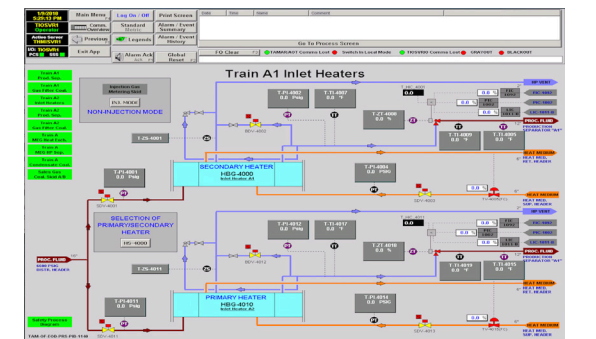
1/9/2018
5:25:13 PM
TIOSVR1
Operator
Active Server
TIIBSVR1
Main Menu
Log On / Off
Print Screen
Comm. Overview
Standard Menus
Alarm / Event Summary
Previous
Legends
Alarm / Event History
Exit App
Alarm Ack
Global Reset
Date
Time
Name
Comment
Go To Process Screens
EQ Clear
SWITCH A01 Comms Lost
Switch to Local Mode
TIOSVR0 Comms Lost
ONLY/OFF
BLACKOUT

Train A1 Inlet Heaters

Train A1 Proc. Sep.
Train A1 Gas Filter Coal.
Train A1 Inlet Heaters
Train A2 Proc. Sep.
Train A2 Gas Filter Coal.
Train A2 Inlet Heaters
Train A MEG Ref./Reb.
Train A MEG HP Sep.
Train A Condensate Coal.
Safety Gas Coal. Skid A-B
Safety Process Diagram

Injection Gas Metering Unit
INJ. MODE
NON-INJECTION MODE

T-PI-4002 0.0 Psig
T-TI-4007 0.0 °F
T-ZT-4008 0.0 %
T-TI-4009 0.0 °F
T-TI-4010 0.0 °F
T-ZS-4001
T-PI-4001 0.0 Psig
SECONDARY HEATER
HBG-4000
Inlet Heater A1
T-PI-4004 0.0 PSIG
SELECTION OF PRIMARY/SECONDARY HEATER
HG-4000
T-PI-4012 0.0 Psig
T-TI-4017 0.0 °F
T-ZT-4018 0.0 %
T-TI-4019 0.0 °F
T-TI-4020 0.0 °F
T-ZS-4011
T-PI-4011 0.0 Psig
PRIMARY HEATER
HBG-4010
Inlet Heater A1
T-PI-4014 0.0 PSIG

HP VENT
PROC. FLUID
PRODUCTION SEPARATOR "A1"
HEAT MEDIUM
HEAT MED. RET. HEADER
HEAT MED. SUP. HEADER
PROC. FLUID
INLET FROM DSTR. HEADER

TAM-OF-COD-PRO-PIB-1140